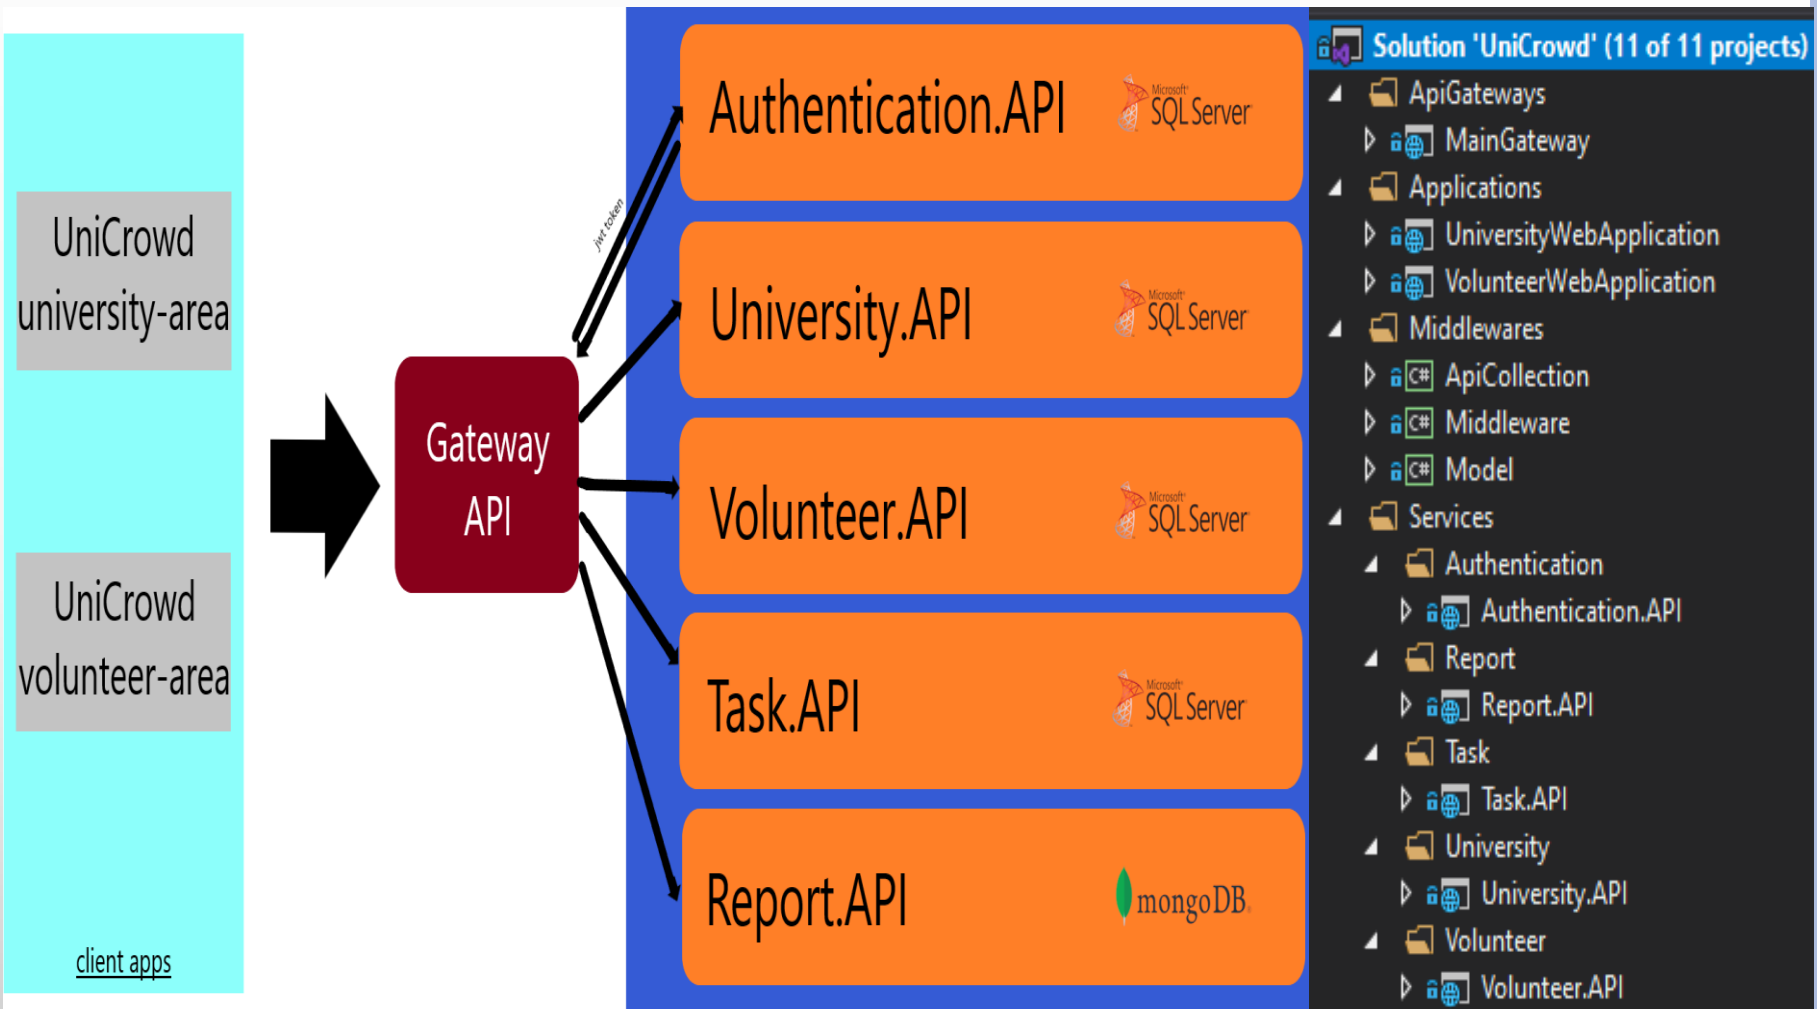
UniCrowd university-area

UniCrowd volunteer-area

client apps

Gateway API

jwt token

Authentication.API Microsoft SQL Server

University.API Microsoft SQL Server

Volunteer.API Microsoft SQL Server

Task.API Microsoft SQL Server

Report.API mongoDB

Solution 'UniCrowd' (11 of 11 projects)
ApiGateways
MainGateway
Applications
UniversityWebApplication
VolunteerWebApplication
Middlewares
ApiCollection
Middleware
Model
Services
Authentication
Authentication.API
Report
Report.API
Task
Task.API
University
University.API
Volunteer
Volunteer.API